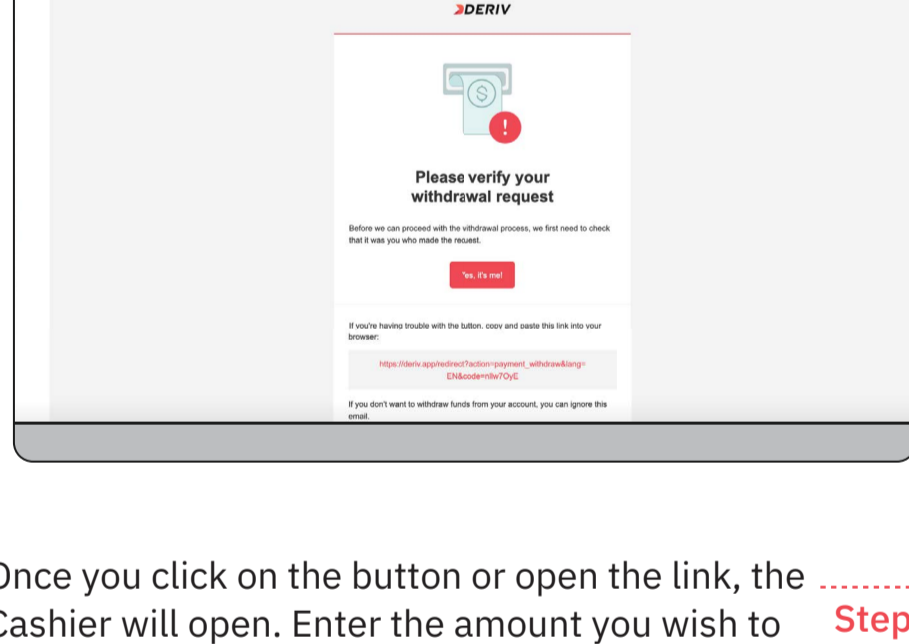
DERIV

$

!

Please verify your withdrawal request

Before we can proceed with the vithdrawal process, we first need to check that it was you who made the reauest.

"es, it's me!

If you're havina trouble with the button. copv and paste this link into vour browser:

https://deriv.app/redirect?action=payment_withdraw&lang=EN&code=nllw7OyE

If you don't want to withdraw funds from your account, you can ignore this email.

Once you click on the button or open the link, the Cashier will open. Enter the amount you wish to

Step